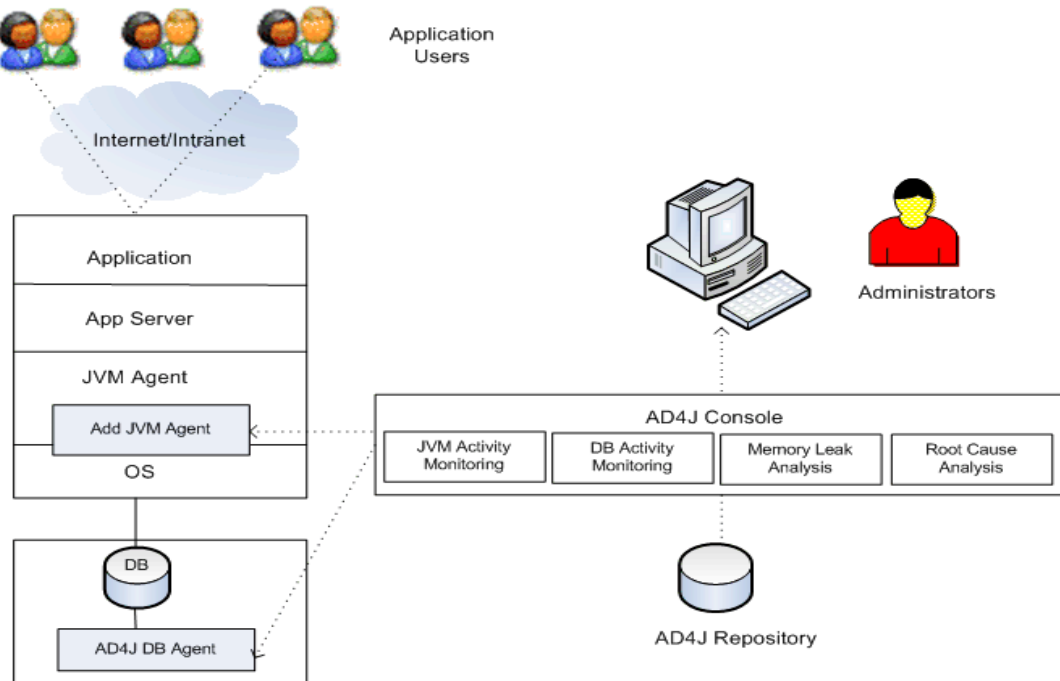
Application Users

Internet/Intranet

Application

App Server

JVM Agent

Add JVM Agent

OS

DB

AD4J DB Agent

Administrators

AD4J Console

JVM Activity Monitoring

DB Activity Monitoring

Memory Leak Analysis

Root Cause Analysis

AD4J Repository